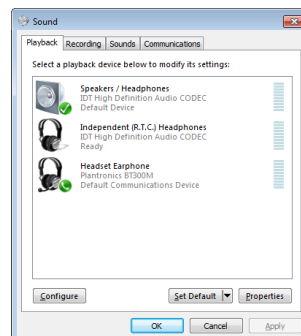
Sound

Playback | Recording | Sounds | Communications

Select a playback device below to modify its settings:

Speakers / Headphones
IDT High Definition Audio CODEC
Default Device

Independent (R.T.C.) Headphones
IDT High Definition Audio CODEC
Ready

Headset Earphone
Plantronics BT300M
Default Communications Device

Configure

Set Default

Properties

OK

Cancel

Apply